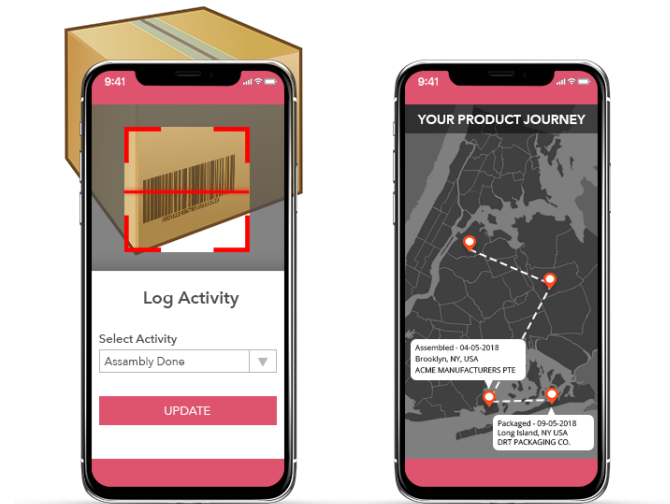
9:41

Log Activity

Select Activity

Assembly Done

UPDATE

9:41

YOUR PRODUCT JOURNEY

Assembled - 04-05-2018
Brooklyn, NY, USA
ACME MANUFACTURERS PTE

Packaged - 09-05-2018
Long Island, NY USA
DRT PACKAGING CO.